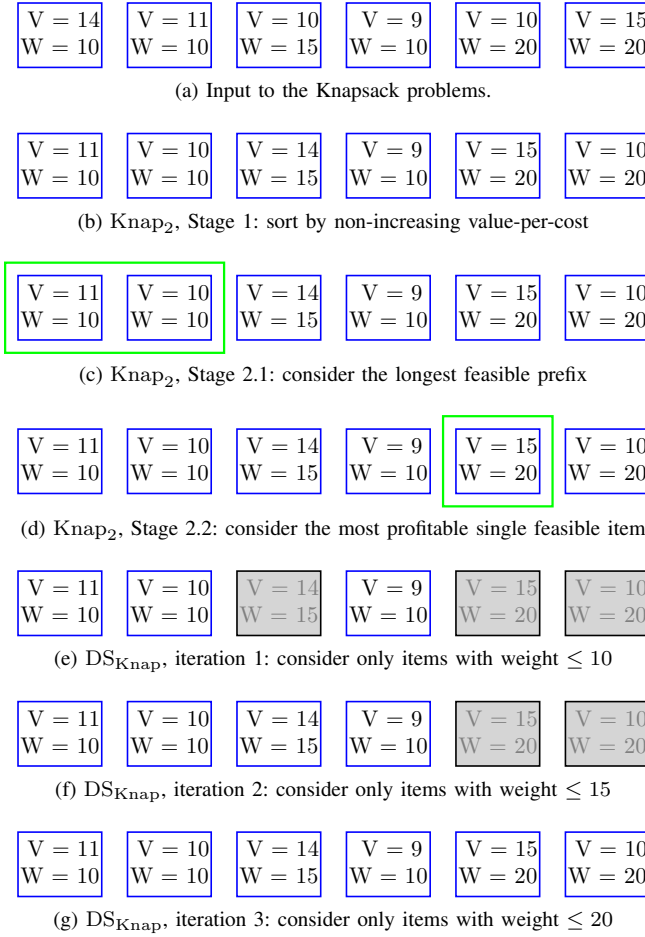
V = 14 W = 10 | V = 11 W = 10 | V = 10 W = 15 | V = 9 W = 10 | V = 10 W = 20 | V = 15 W = 20

(a) Input to the Knapsack problems.

V = 11 W = 10 | V = 10 W = 10 | V = 14 W = 15 | V = 9 W = 10 | V = 15 W = 20 | V = 10 W = 20

(b) $\mathrm{Knap}_2$, Stage 1: sort by non-increasing value-per-cost

V = 11 W = 10 | V = 10 W = 10 | V = 14 W = 15 | V = 9 W = 10 | V = 15 W = 20 | V = 10 W = 20

(c) $\mathrm{Knap}_2$, Stage 2.1: consider the longest feasible prefix

V = 11 W = 10 | V = 10 W = 10 | V = 14 W = 15 | V = 9 W = 10 | V = 15 W = 20 | V = 10 W = 20

(d) $\mathrm{Knap}_2$, Stage 2.2: consider the most profitable single feasible item

V = 11 W = 10 | V = 10 W = 10 | V = 14 W = 15 | V = 9 W = 10 | V = 15 W = 20 | V = 10 W = 20

(e) $\mathrm{DS}_{\mathrm{Knap}}$, iteration 1: consider only items with weight $\leq 10$

V = 11 W = 10 | V = 10 W = 10 | V = 14 W = 15 | V = 9 W = 10 | V = 15 W = 20 | V = 10 W = 20

(f) $\mathrm{DS}_{\mathrm{Knap}}$, iteration 2: consider only items with weight $\leq 15$

V = 11 W = 10 | V = 10 W = 10 | V = 14 W = 15 | V = 9 W = 10 | V = 15 W = 20 | V = 10 W = 20

(g) $\mathrm{DS}_{\mathrm{Knap}}$, iteration 3: consider only items with weight $\leq 20$